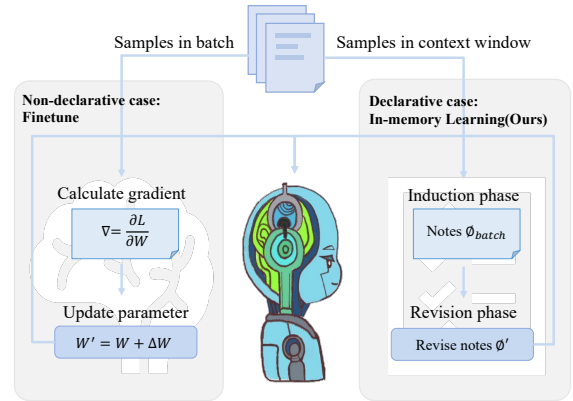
Samples in batch

Samples in context window

Non-declarative case:
Finetune

Declarative case:
In-memory Learning(Ours)

Calculate gradient

$\nabla = \frac{\partial L}{\partial W}$

Update parameter

$W' = W + \Delta W$

Induction phase

Notes $\emptyset_{batch}$

Revision phase

Revise notes $\emptyset'$